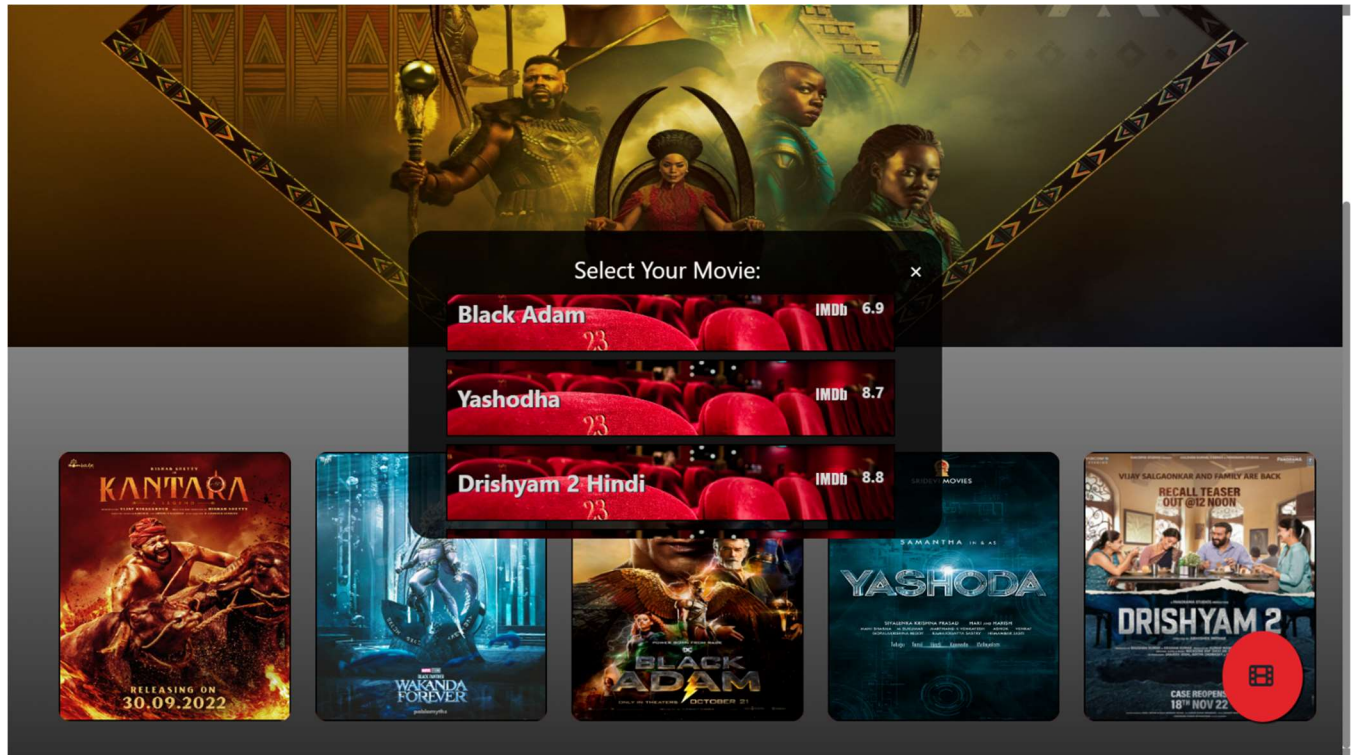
Select Your Movie:
×

Black Adam
IMDb 6.9
23

Yashodha
IMDb 8.7
23

Drishyam 2 Hindi
IMDb 8.8
23

KANTARA
RELEASING ON 30.09.2022

WAKANDA FOREVER

BLACK ADAM
OCTOBER 21

SRIDEVI MOVIES
SAMANTHA
YASHODA

VIJAY SALGAONKAR AND FAMILY ARE BACK
RECALL TEASER OUT @12 NOON
DRISHYAM 2
CASE REOPENS 18TH NOV 22